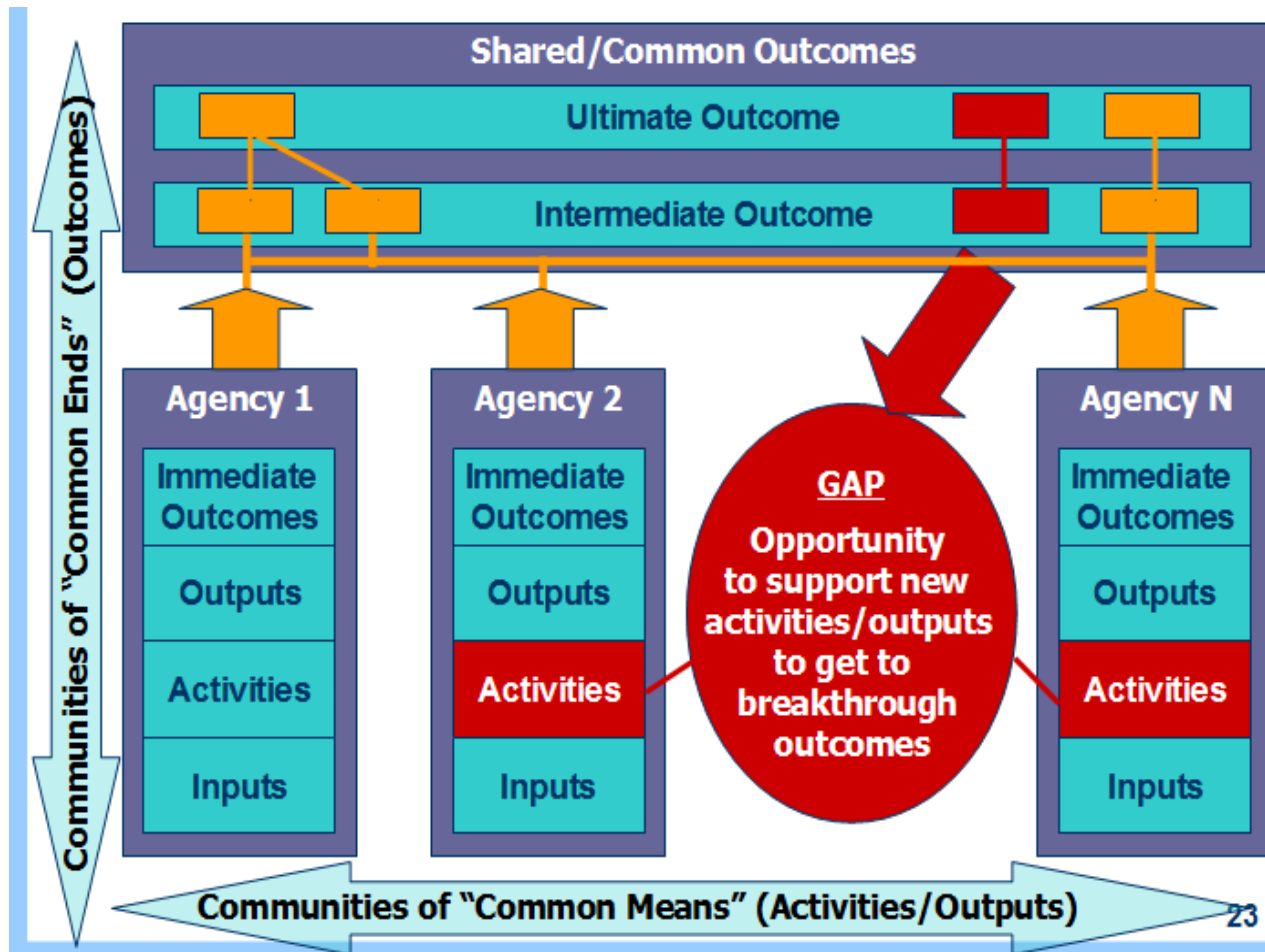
Shared/Common Outcomes

Ultimate Outcome

Intermediate Outcome

Communities of "Common Ends" (Outcomes)

Agency 1

Immediate Outcomes

Outputs

Activities

Inputs

Agency 2

Immediate Outcomes

Outputs

Activities

Inputs

GAP

Opportunity to support new activities/outputs to get to breakthrough outcomes

Agency N

Immediate Outcomes

Outputs

Activities

Inputs

Communities of "Common Means" (Activities/Outputs)

23